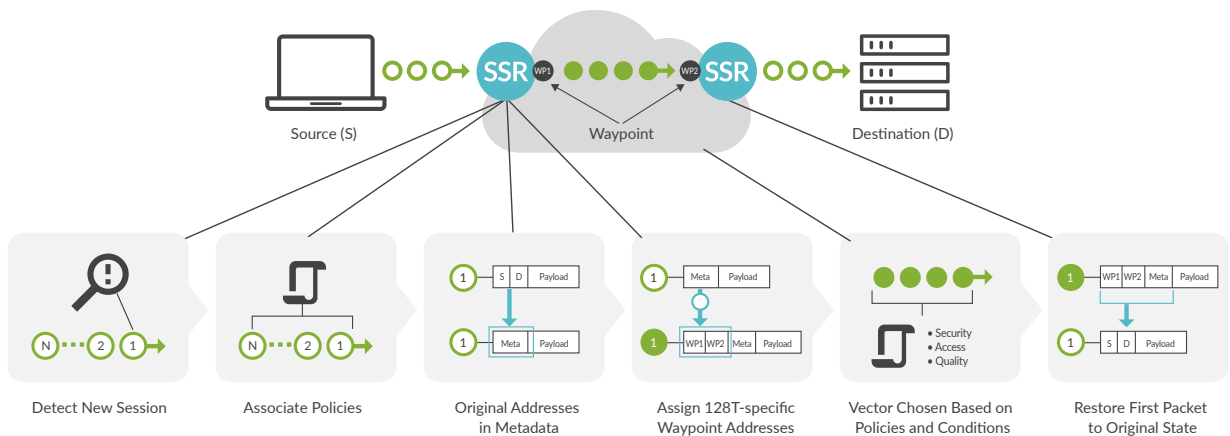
SSR
WP1
WP2
SSR

Source (S)

Waypoint

Destination (D)

N
2
1

Detect New Session

N
2
1

Associate Policies

1
S
D
Payload
1
Meta
Payload

Original Addresses in Metadata

1
Meta
Payload
1
WP1
WP2
Meta
Payload

Assign 128T-specific Waypoint Addresses

• Security
• Access
• Quality

Vector Chosen Based on Policies and Conditions

1
WP1
WP2
Meta
Payload
1
S
D
Payload

Restore First Packet to Original State